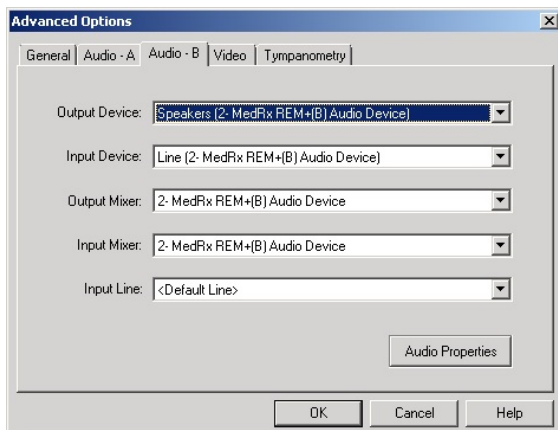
Advanced Options

General | Audio - A | Audio - B | Video | Tympanometry

Output Device: Speakers (2- MedRx REM+(B) Audio Device)

Input Device: Line (2- MedRx REM+(B) Audio Device)

Output Mixer: 2- MedRx REM+(B) Audio Device

Input Mixer: 2- MedRx REM+(B) Audio Device

Input Line: <Default Line>

Audio Properties

OK Cancel Help